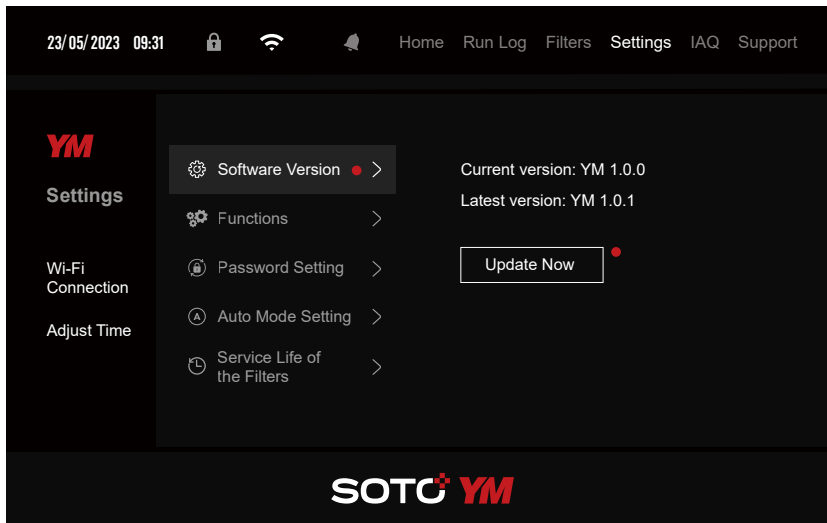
23/05/2023 09:31

Home Run Log Filters Settings IAQ Support

YM

Settings

Wi-Fi Connection

Adjust Time

Software Version

Functions

Password Setting

Auto Mode Setting

Service Life of the Filters

Current version: YM 1.0.0

Latest version: YM 1.0.1

Update Now

SOTO YM